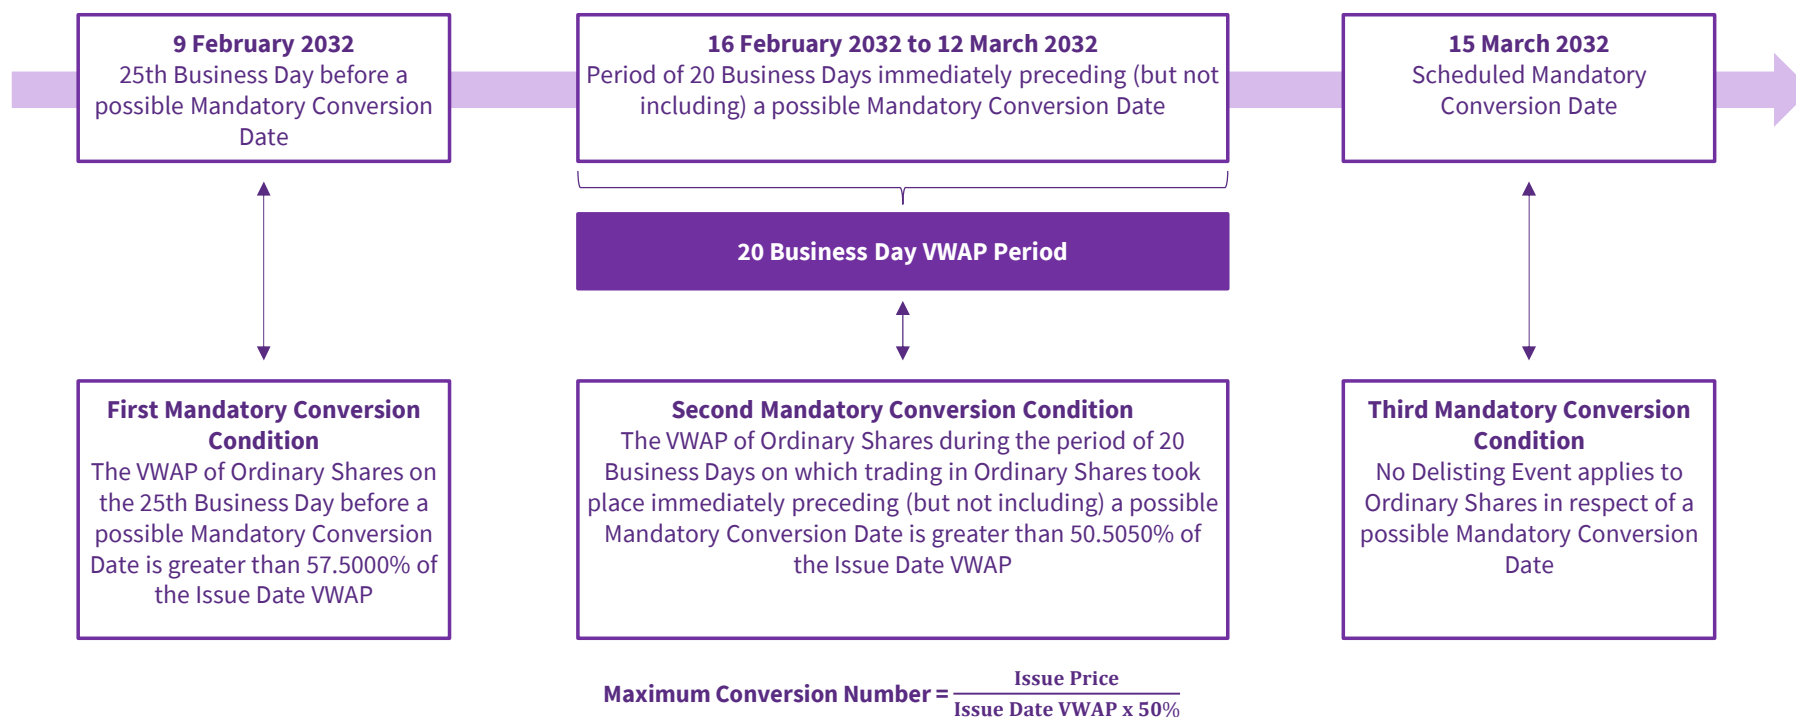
**9 February 2032**
25th Business Day before a possible Mandatory Conversion Date

**16 February 2032 to 12 March 2032**
Period of 20 Business Days immediately preceding (but not including) a possible Mandatory Conversion Date

**15 March 2032**
Scheduled Mandatory Conversion Date

**20 Business Day VWAP Period**

**First Mandatory Conversion Condition**
The VWAP of Ordinary Shares on the 25th Business Day before a possible Mandatory Conversion Date is greater than 57.5000% of the Issue Date VWAP

**Second Mandatory Conversion Condition**
The VWAP of Ordinary Shares during the period of 20 Business Days on which trading in Ordinary Shares took place immediately preceding (but not including) a possible Mandatory Conversion Date is greater than 50.5050% of the Issue Date VWAP

**Third Mandatory Conversion Condition**
No Delisting Event applies to Ordinary Shares in respect of a possible Mandatory Conversion Date

Maximum Conversion Number = $\frac{\text{Issue Price}}{\text{Issue Date VWAP x 50\%}}$